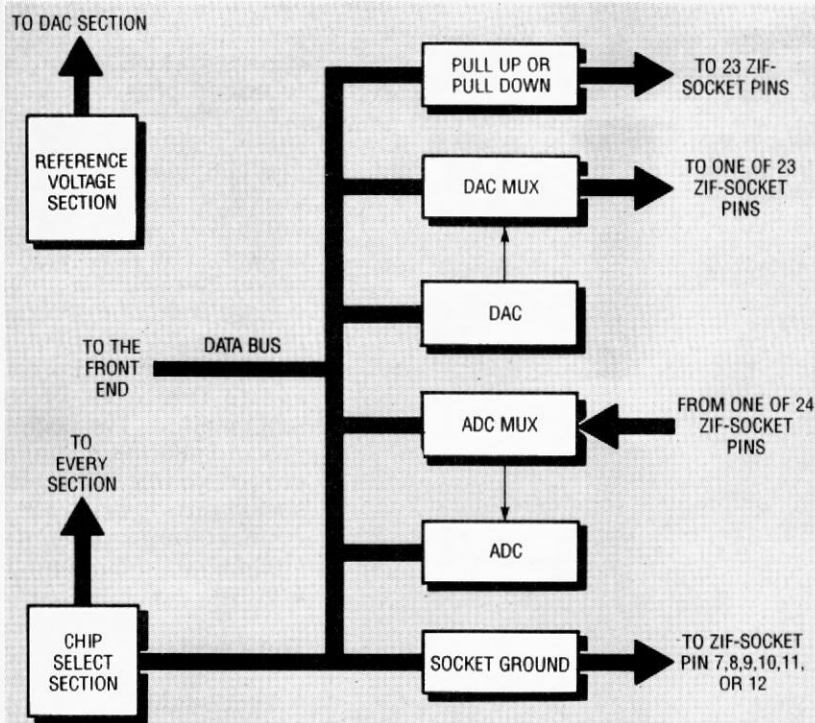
TO DAC SECTION

REFERENCE VOLTAGE SECTION

PULL UP OR PULL DOWN

TO 23 ZIF-SOCKET PINS

DAC MUX

TO ONE OF 23 ZIF-SOCKET PINS

DAC

TO THE FRONT END

DATA BUS

ADC MUX

FROM ONE OF 24 ZIF-SOCKET PINS

TO EVERY SECTION

ADC

CHIP SELECT SECTION

SOCKET GROUND

TO ZIF-SOCKET PIN 7,8,9,10,11, OR 12